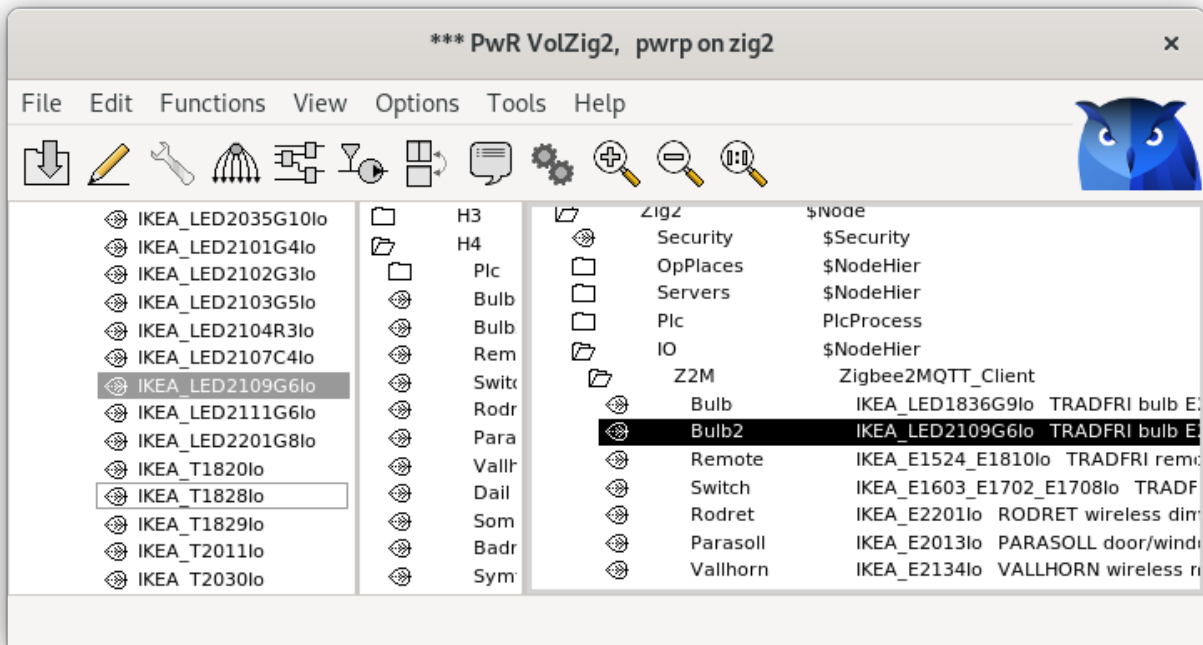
*** PwR VolZig2, pwrp on zig2

×

File Edit Functions View Options Tools Help

IKEA_LED2035G10Io
IKEA_LED2101G4Io
IKEA_LED2102G3Io
IKEA_LED2103G5Io
IKEA_LED2104R3Io
IKEA_LED2107C4Io
IKEA_LED2109G6Io
IKEA_LED2111G6Io
IKEA_LED2201G8Io
IKEA_T1820Io
IKEA_T1828Io
IKEA_T1829Io
IKEA_T2011Io
IKEA_T2030Io

H3
H4
Plc
Bulb
Bulb
Rem
Switc
Rodr
Para
Vallh
Dail
Som
Badr
Sym

Zig2 $Node
Security $Security
OpPlaces $NodeHier
Servers $NodeHier
Plc PlcProcess
IO $NodeHier
Z2M Zigbee2MQTT_Client
Bulb IKEA_LED1836G9Io TRADFRI bulb E
Bulb2 IKEA_LED2109G6Io TRADFRI bulb E
Remote IKEA_E1524_E1810Io TRADFRI remo
Switch IKEA_E1603_E1702_E1708Io TRADF
Rodret IKEA_E2201Io RODRET wireless dim
Parasoll IKEA_E2013Io PARASOLL door/windo
Vallhorn IKEA_E2134Io VALLHORN wireless m